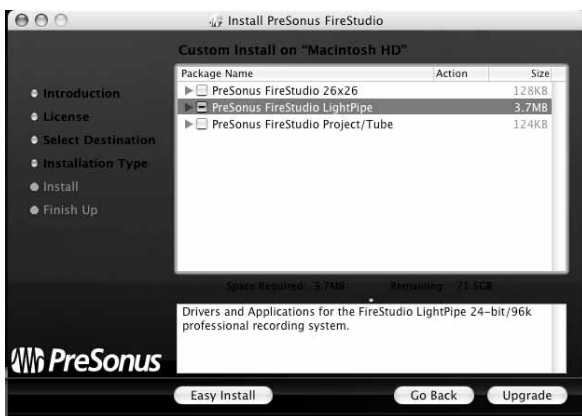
Install PreSonus FireStudio

Custom Install on "Macintosh HD"

Introduction
License
Select Destination
Installation Type
Install
Finish Up

| Package Name | Action | Size |
|---|---|---|
| PreSonus FireStudio 26x26 | | 128KB |
| PreSonus FireStudio LightPipe | | 3.7MB |
| PreSonus FireStudio Project/Tube | | 124KB |

Space Required: 3.7MB Remaining: 71.5GB

Drivers and Applications for the FireStudio LightPipe 24-bit/96k professional recording system.

PreSonus

Easy Install

Go Back

Upgrade